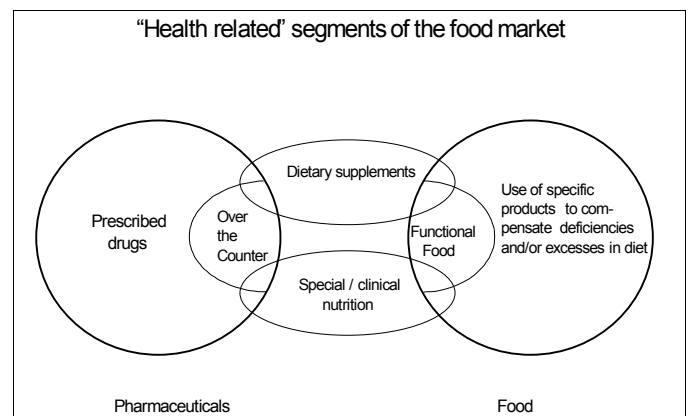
"Health related" segments of the food market

Dietary supplements

Prescribed drugs

Over the Counter

Functional Food

Use of specific products to compensate deficiencies and/or excesses in diet

Special / clinical nutrition

Pharmaceuticals

Food